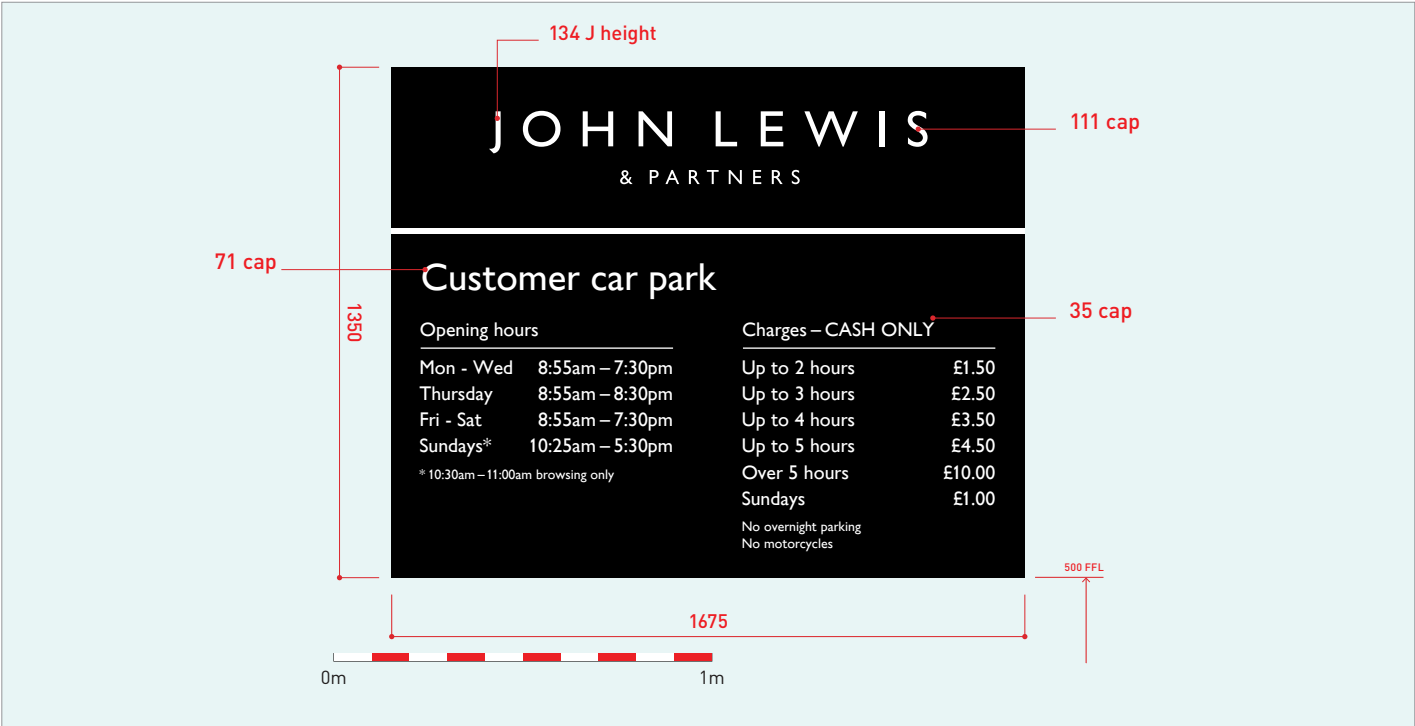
134 J height

JOHN LEWIS
& PARTNERS

111 cap

71 cap

1350

Customer car park

35 cap

Opening hours

| | |
|---|---|
| Mon - Wed | 8:55am – 7:30pm |
| Thursday | 8:55am – 8:30pm |
| Fri - Sat | 8:55am – 7:30pm |
| Sundays* | 10:25am – 5:30pm |

* 10:30am – 11:00am browsing only

Charges – CASH ONLY

| | |
|---|---|
| Up to 2 hours | £1.50 |
| Up to 3 hours | £2.50 |
| Up to 4 hours | £3.50 |
| Up to 5 hours | £4.50 |
| Over 5 hours | £10.00 |
| Sundays | £1.00 |

No overnight parking
No motorcycles

500 FFL

1675

0m
1m